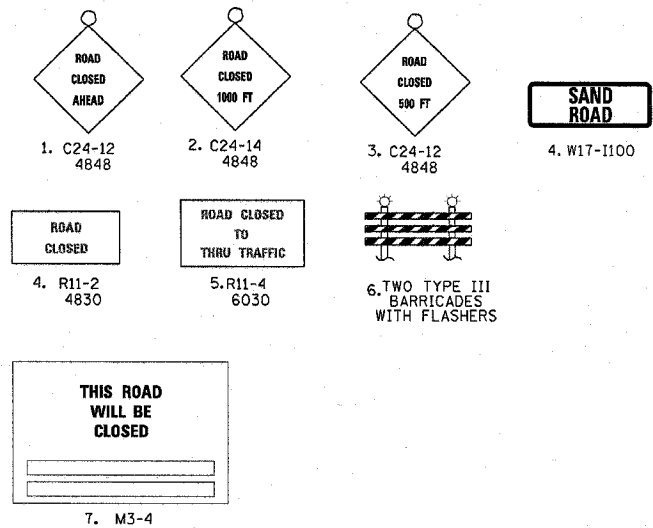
ROAD CLOSED AHEAD

1. C24-12
4848

ROAD CLOSED 1000 FT

2. C24-14
4848

ROAD CLOSED 500 FT

3. C24-12
4848

SAND ROAD

4. W17-I100

ROAD CLOSED

4. R11-2
4830

ROAD CLOSED TO THRU TRAFFIC

5. R11-4
6030

6. TWO TYPE III BARRICADES WITH FLASHERS

THIS ROAD WILL BE CLOSED

7. M3-4